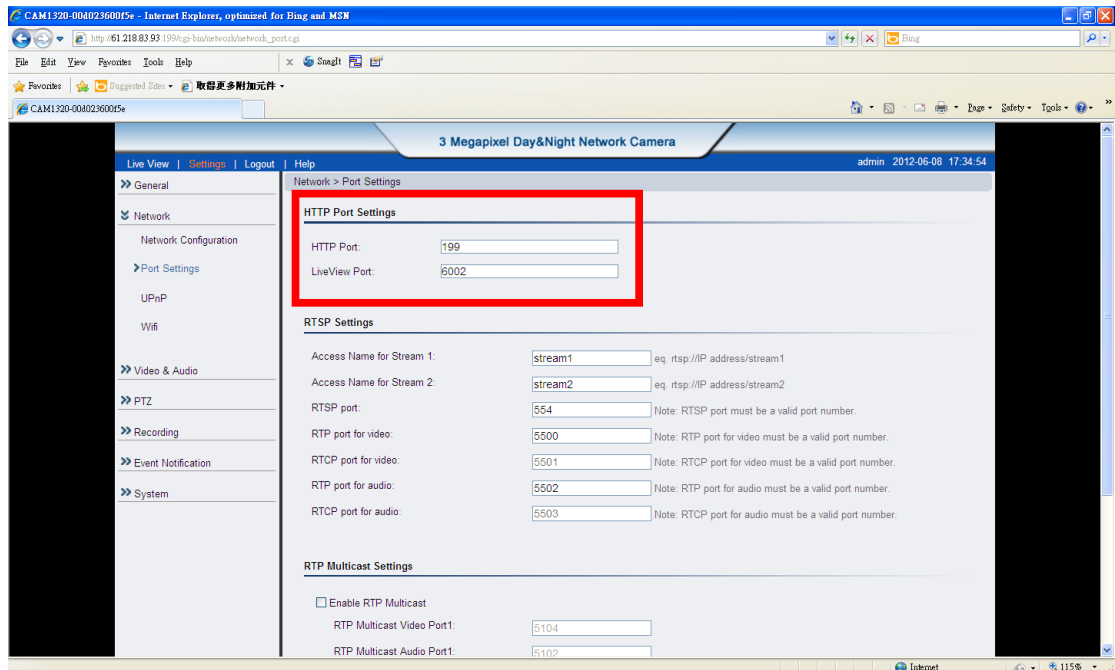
CAM1320-00d023600f5e - Internet Explorer, optimized for Bing and MSN

http://61.218.83.93:199/cgi-bin/network/network_port.cgi

Bing

File Edit View Favorites Tools Help

SnagIt

Favorites Suggested Sites 取得更多附加元件

CAM1320-00d023600f5e

Page Safety Tools

3 Megapixel Day&Night Network Camera

Live View | Settings | Logout | Help

admin 2012-06-08 17:34:54

>> General

Network

Network Configuration

> Port Settings

UPnP

Wifi

>> Video & Audio

>> PTZ

>> Recording

>> Event Notification

>> System

Network > Port Settings

HTTP Port Settings

HTTP Port: 199

LiveView Port: 6002

RTSP Settings

| | | |
|---|---|---|
| Access Name for Stream 1: | stream1 | eq. rtsp://IP address/stream1 |
| Access Name for Stream 2: | stream2 | eq. rtsp://IP address/stream2 |
| RTSP port: | 554 | Note: RTSP port must be a valid port number. |
| RTP port for video: | 5500 | Note: RTP port for video must be a valid port number. |
| RTCP port for video: | 5501 | Note: RTCP port for video must be a valid port number. |
| RTP port for audio: | 5502 | Note: RTP port for audio must be a valid port number. |
| RTCP port for audio: | 5503 | Note: RTCP port for audio must be a valid port number. |

RTP Multicast Settings

Enable RTP Multicast

RTP Multicast Video Port1: 5104

RTP Multicast Audio Port1: 5102

Internet

115%